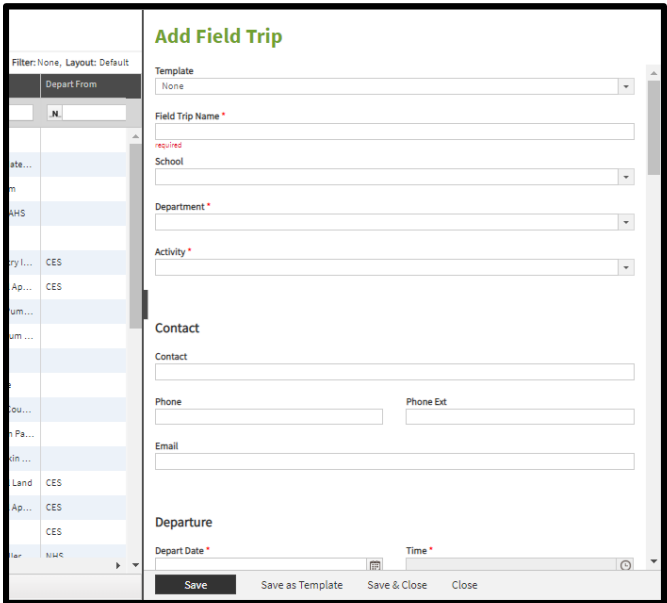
Filter: None, Layout: Default

Depart From

.N.

ate...

m

AHS

ry I... CES

Ap... CES

um...

um ...

e

Cou...

Pa...

kin ...

Land CES

Ap... CES

CES

ler NHS

Add Field Trip

Template

None

Field Trip Name *

required

School

Department *

Activity *

Contact

Contact

Phone

Phone Ext

Email

Departure

Depart Date *

Time *

Save

Save as Template

Save & Close

Close